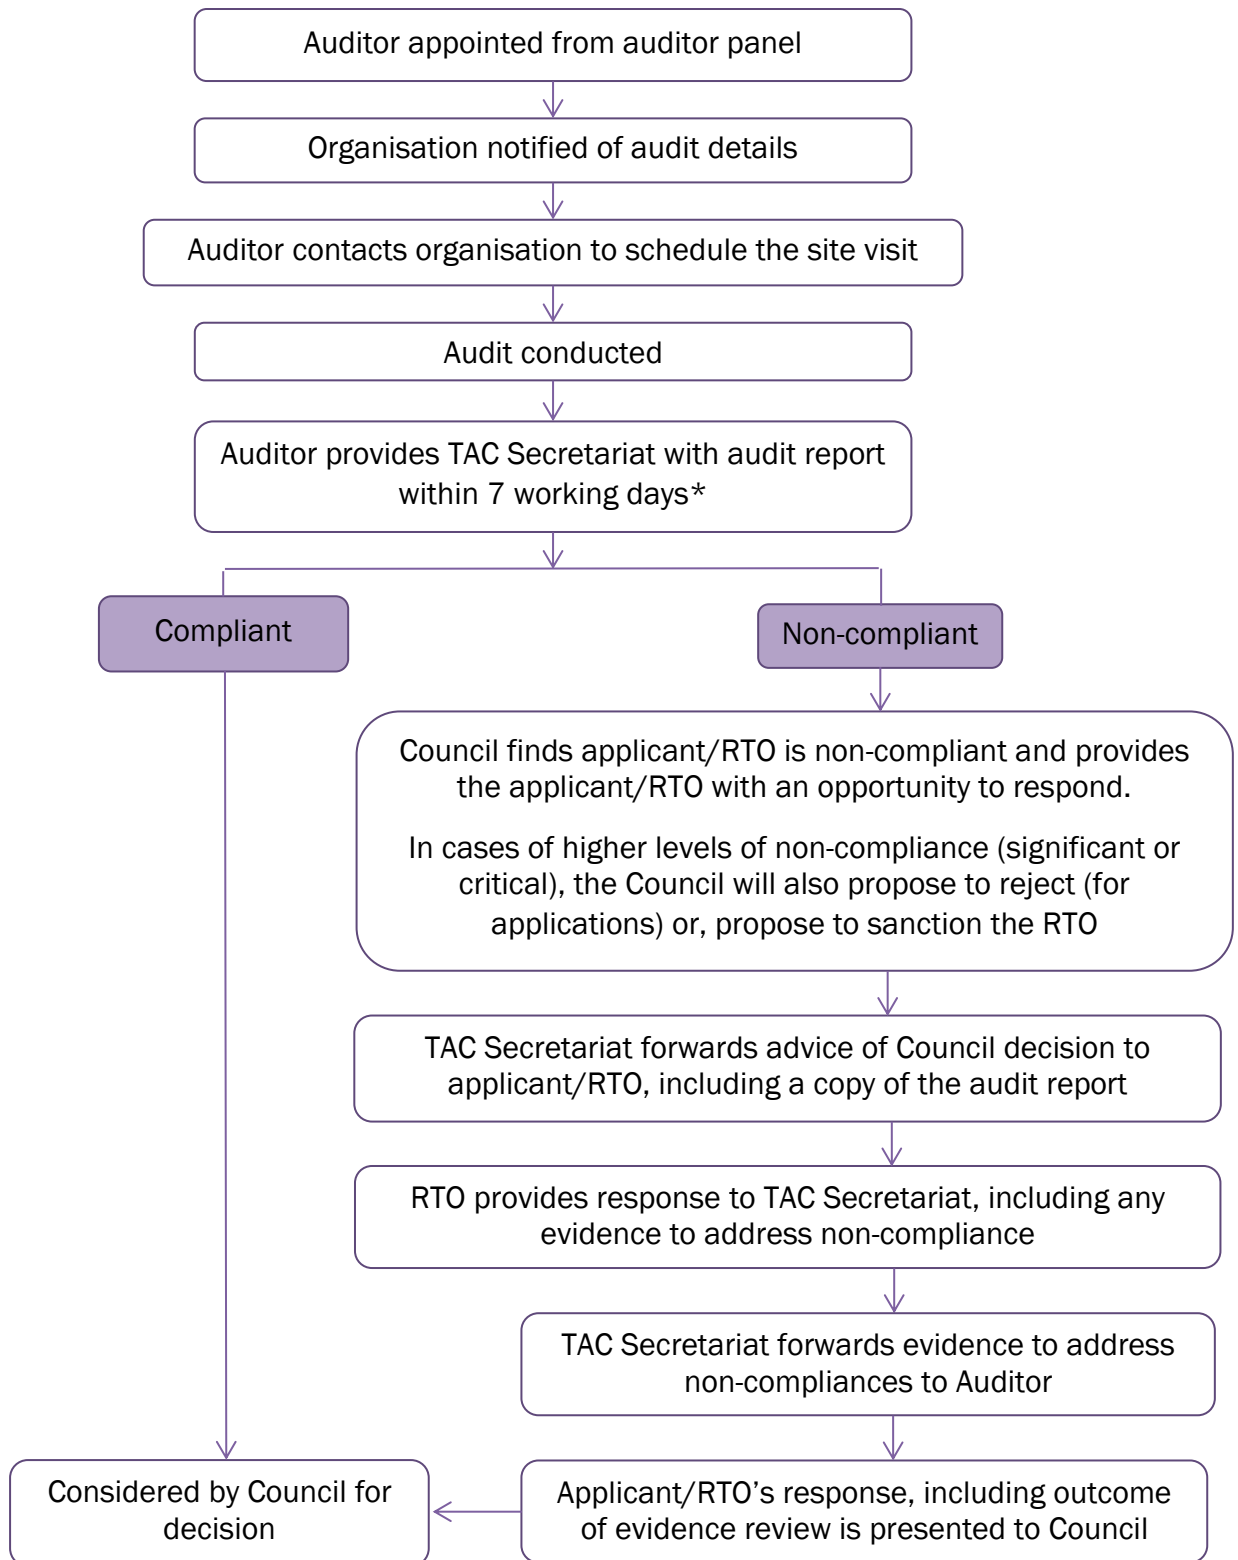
Auditor appointed from auditor panel

Organisation notified of audit details

Auditor contacts organisation to schedule the site visit

Audit conducted

Auditor provides TAC Secretariat with audit report within 7 working days*

Compliant

Non-compliant

Council finds applicant/RTO is non-compliant and provides the applicant/RTO with an opportunity to respond.

In cases of higher levels of non-compliance (significant or critical), the Council will also propose to reject (for applications) or, propose to sanction the RTO

TAC Secretariat forwards advice of Council decision to applicant/RTO, including a copy of the audit report

RTO provides response to TAC Secretariat, including any evidence to address non-compliance

TAC Secretariat forwards evidence to address non-compliances to Auditor

Considered by Council for decision

Applicant/RTO's response, including outcome of evidence review is presented to Council